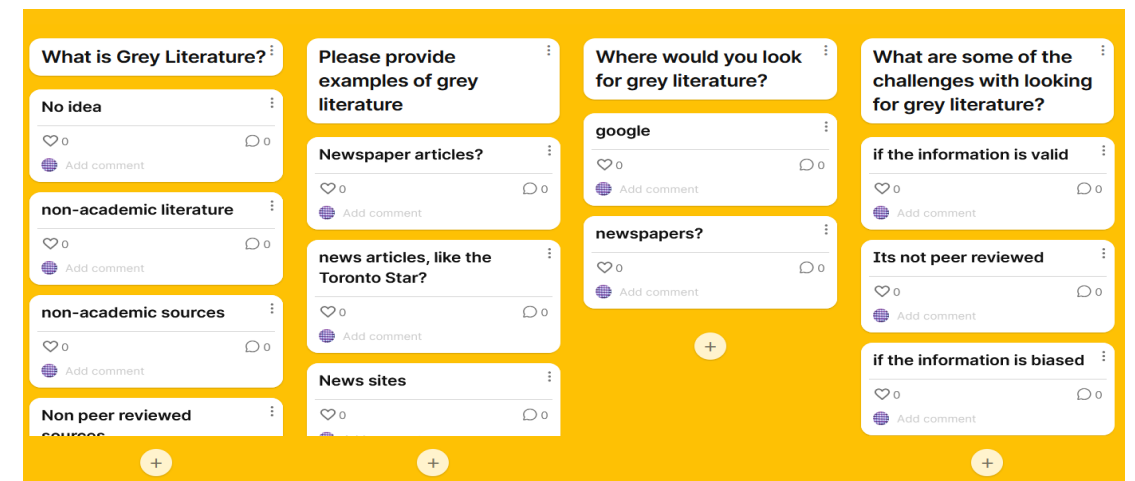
What is Grey Literature?

No idea
0 0
Add comment

non-academic literature
0 0
Add comment

non-academic sources
0 0
Add comment

Non peer reviewed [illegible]

+

Please provide examples of grey literature

Newspaper articles?
0 0
Add comment

news articles, like the Toronto Star?
0 0
Add comment

News sites
0 0
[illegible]

+

Where would you look for grey literature?

google
0 0
Add comment

newspapers?
0 0
Add comment

+

What are some of the challenges with looking for grey literature?

if the information is valid
0 0
Add comment

Its not peer reviewed
0 0
Add comment

if the information is biased
0 0
Add comment

+